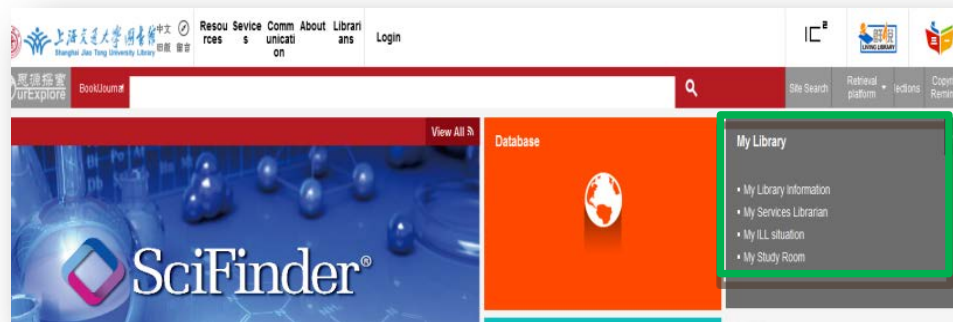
上海交通大学图书馆 Shanghai Jiao Tong University Library 中文 旧版 留言

Resources Sevices Commmunication About Librarians Login

IC²

LIVING LIBRARY

思源探索 OurExplore Book/Journal

Site Search Retrieval platform ections Copyr Remin

View All

SciFinder®

Database

My Library

• My Library Information
• My Services Librarian
• My ILL situation
• My Study Room